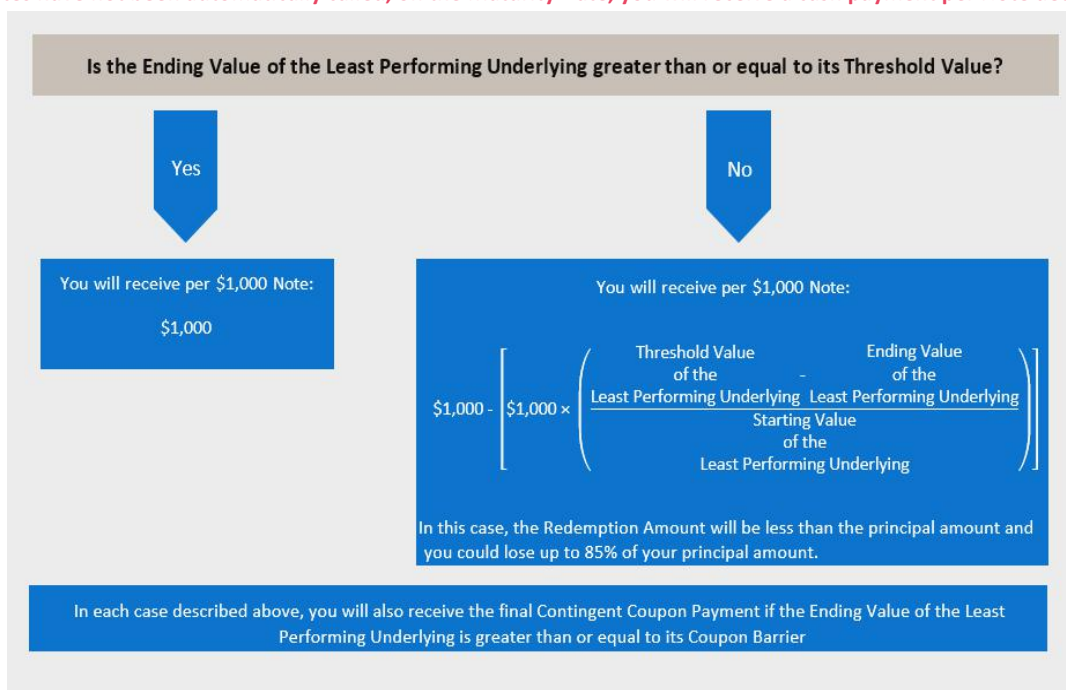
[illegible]

Is the Ending Value of the Least Performing Underlying greater than or equal to its Threshold Value?

Yes

No

You will receive per $1,000 Note:

$1,000

You will receive per $1,000 Note:

$\$1,000 - \left[\$1,000 \times \left(\frac{\text{Threshold Value of the Least Performing Underlying} - \text{Ending Value of the Least Performing Underlying}}{\text{Starting Value of the Least Performing Underlying}}\right)\right]$

In this case, the Redemption Amount will be less than the principal amount and you could lose up to 85% of your principal amount.

In each case described above, you will also receive the final Contingent Coupon Payment if the Ending Value of the Least Performing Underlying is greater than or equal to its Coupon Barrier